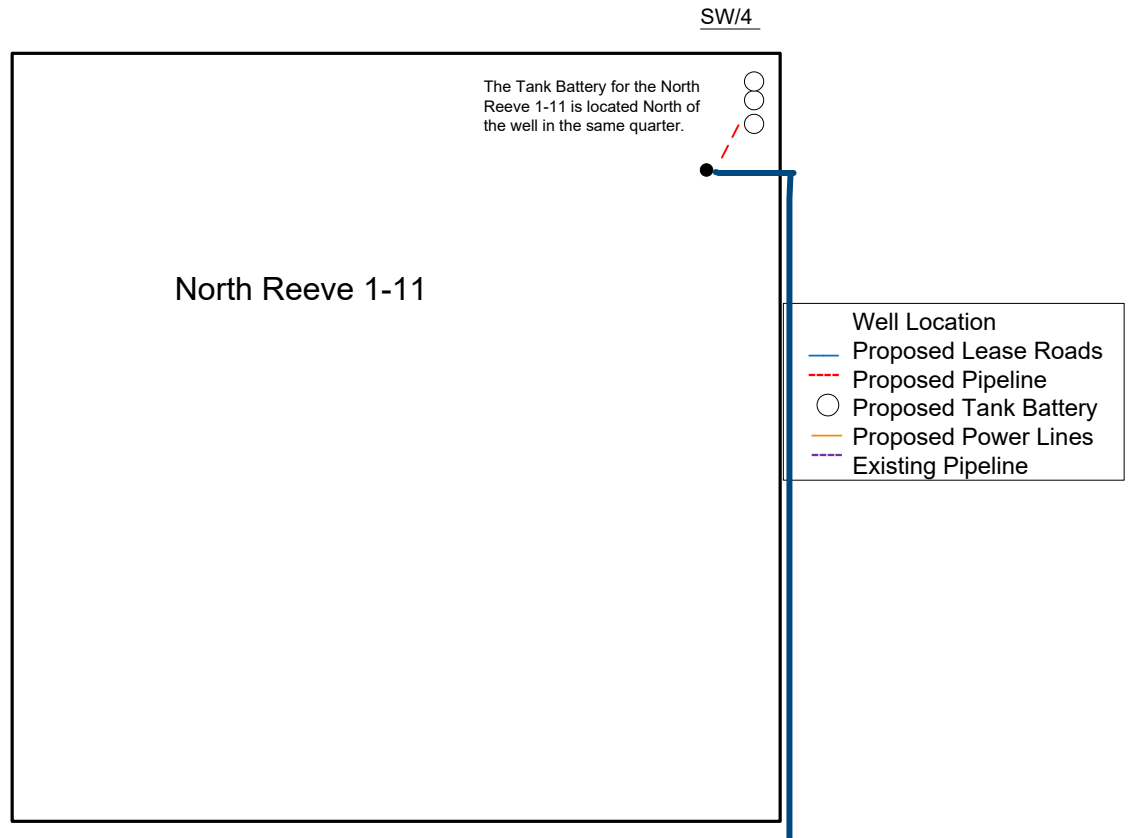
SW/4

The Tank Battery for the North Reeve 1-11 is located North of the well in the same quarter.

North Reeve 1-11

Well Location
Proposed Lease Roads
Proposed Pipeline
Proposed Tank Battery
Proposed Power Lines
Existing Pipeline